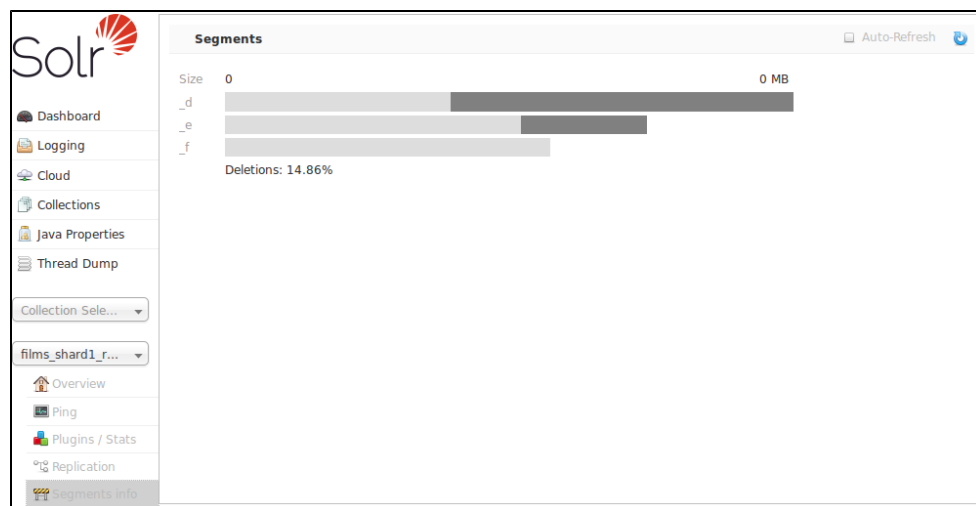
Solr

Dashboard
Logging
Cloud
Collections
Java Properties
Thread Dump

Collection Sele...

films_shard1_r...
Overview
Ping
Plugins / Stats
Replication
Segments info

Segments

Auto-Refresh

Size 0 0 MB
_d
_e
_f
Deletions: 14.86%